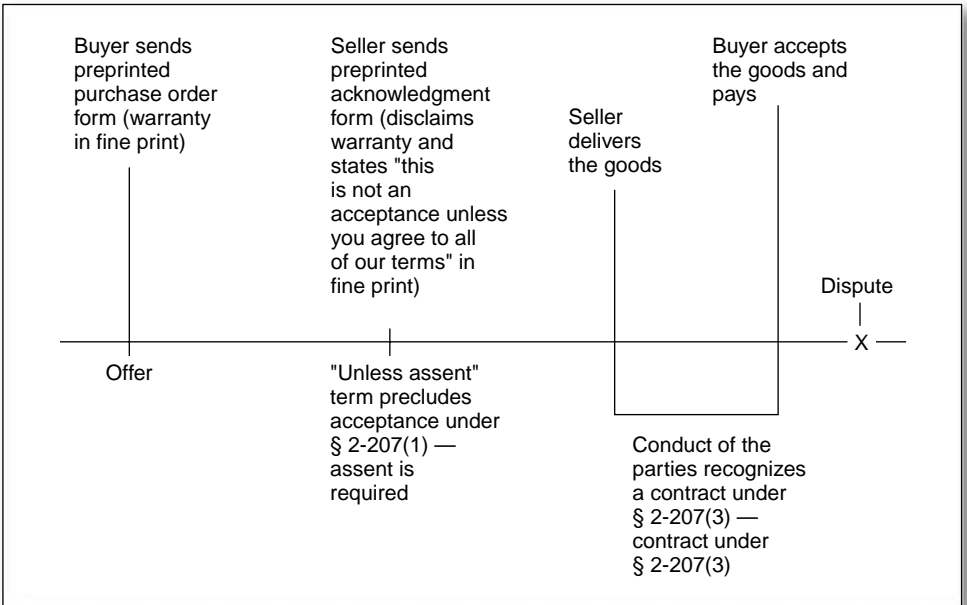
Buyer sends preprinted purchase order form (warranty in fine print)

Seller sends preprinted acknowledgment form (disclaims warranty and states "this is not an acceptance unless you agree to all of our terms" in fine print)

Seller delivers the goods

Buyer accepts the goods and pays

Dispute

X

Offer

"Unless assent" term precludes acceptance under § 2-207(1) — assent is required

Conduct of the parties recognizes a contract under § 2-207(3) — contract under § 2-207(3)